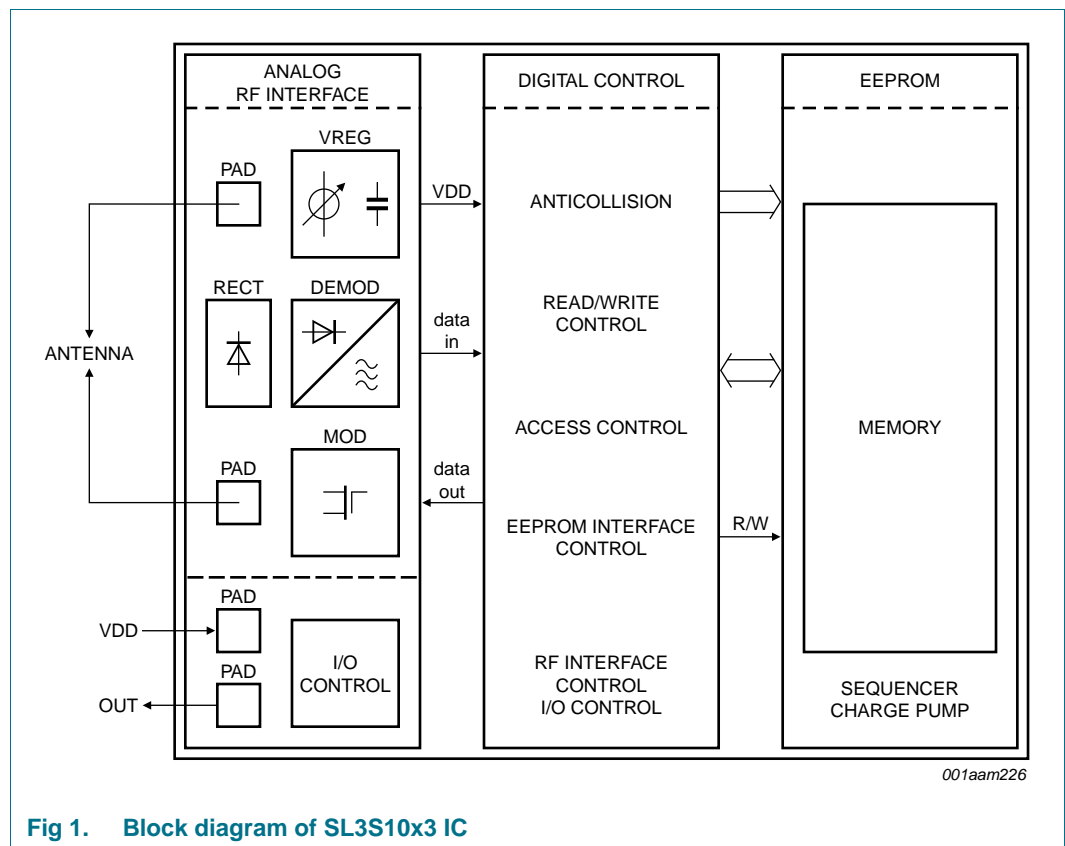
ANALOG RF INTERFACE

DIGITAL CONTROL

EEPROM

PAD

VREG

VDD

ANTICOLLISION

RECT

DEMOD

data in

READ/WRITE CONTROL

ANTENNA

MEMORY

ACCESS CONTROL

PAD

MOD

data out

EEPROM INTERFACE CONTROL

R/W

PAD

VDD

PAD

I/O CONTROL

OUT

RF INTERFACE CONTROL I/O CONTROL

SEQUENCER CHARGE PUMP

001aam226

Fig 1. Block diagram of SL3S10x3 IC